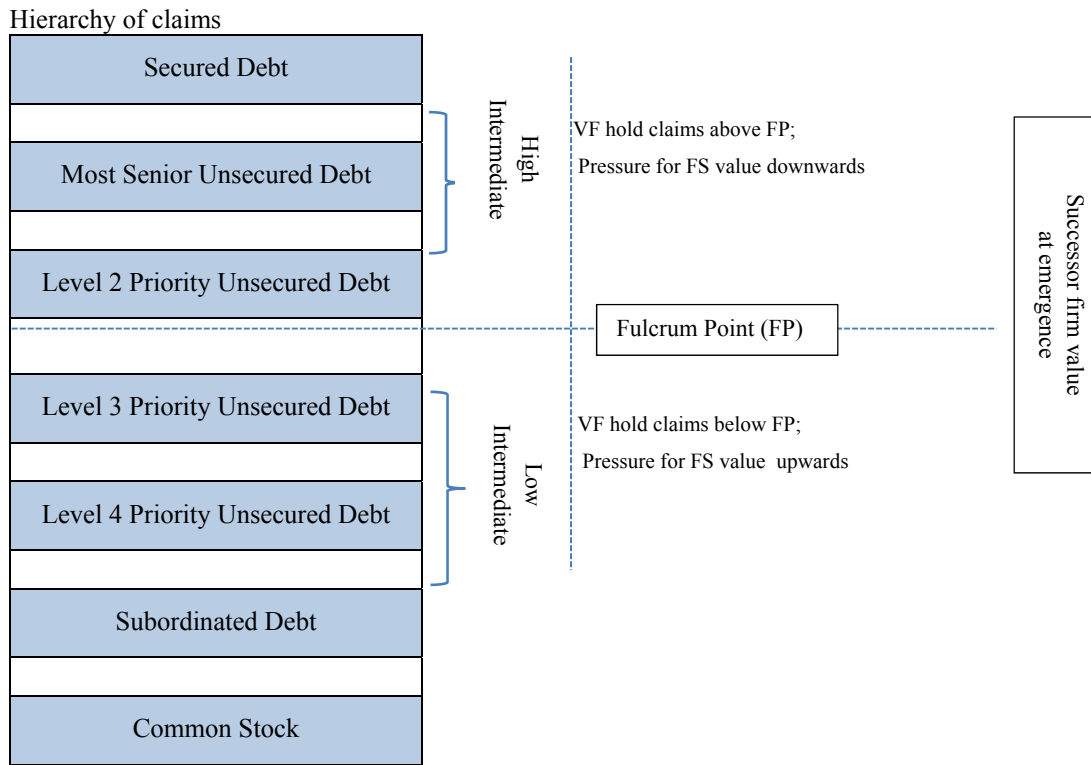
Hierarchy of claims

Secured Debt

Most Senior Unsecured Debt

Level 2 Priority Unsecured Debt

Level 3 Priority Unsecured Debt

Level 4 Priority Unsecured Debt

Subordinated Debt

Common Stock

High Intermediate

VF hold claims above FP;

Pressure for FS value downwards

Fulcrum Point (FP)

Low Intermediate

VF hold claims below FP;

Pressure for FS value upwards

Successor firm value at emergence